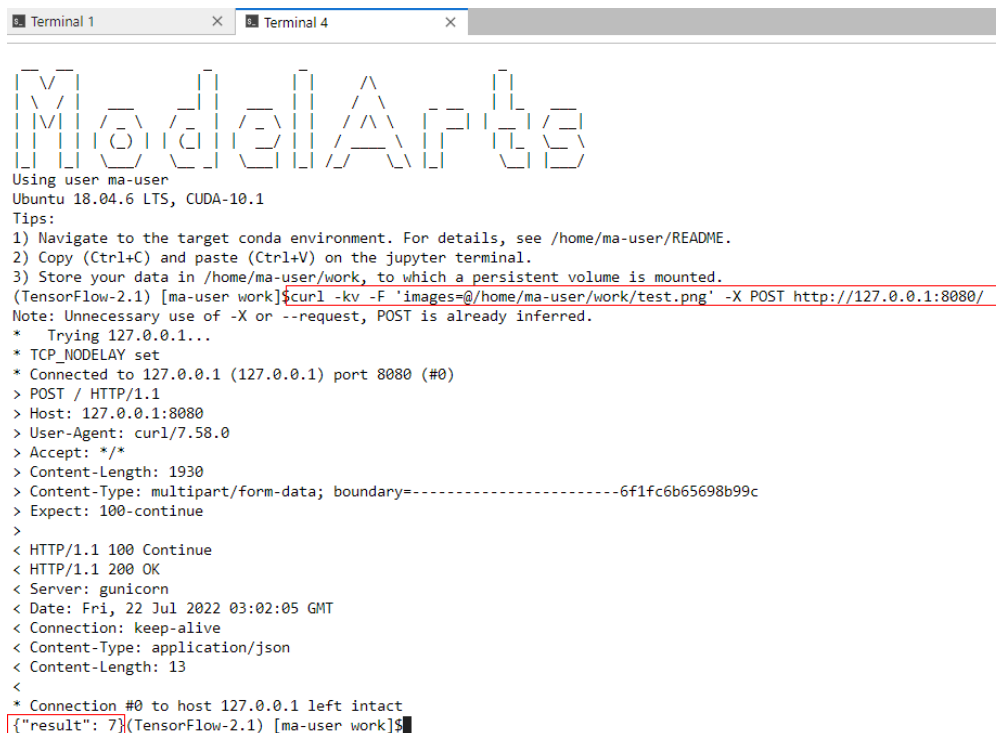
Terminal 1 ×
Terminal 4 ×

ModelArts

Using user ma-user
Ubuntu 18.04.6 LTS, CUDA-10.1
Tips:
1) Navigate to the target conda environment. For details, see /home/ma-user/README.
2) Copy (Ctrl+C) and paste (Ctrl+V) on the jupyter terminal.
3) Store your data in /home/ma-user/work, to which a persistent volume is mounted.
(TensorFlow-2.1) [ma-user work]$curl -kv -F 'images=@/home/ma-user/work/test.png' -X POST http://127.0.0.1:8080/
Note: Unnecessary use of -X or --request, POST is already inferred.
* Trying 127.0.0.1...
* TCP_NODELAY set
* Connected to 127.0.0.1 (127.0.0.1) port 8080 (#0)
> POST / HTTP/1.1
> Host: 127.0.0.1:8080
> User-Agent: curl/7.58.0
> Accept: */*
> Content-Length: 1930
> Content-Type: multipart/form-data; boundary=------------------------6f1fc6b65698b99c
> Expect: 100-continue
>
< HTTP/1.1 100 Continue
< HTTP/1.1 200 OK
< Server: gunicorn
< Date: Fri, 22 Jul 2022 03:02:05 GMT
< Connection: keep-alive
< Content-Type: application/json
< Content-Length: 13
<
* Connection #0 to host 127.0.0.1 left intact
{"result": 7}(TensorFlow-2.1) [ma-user work]$